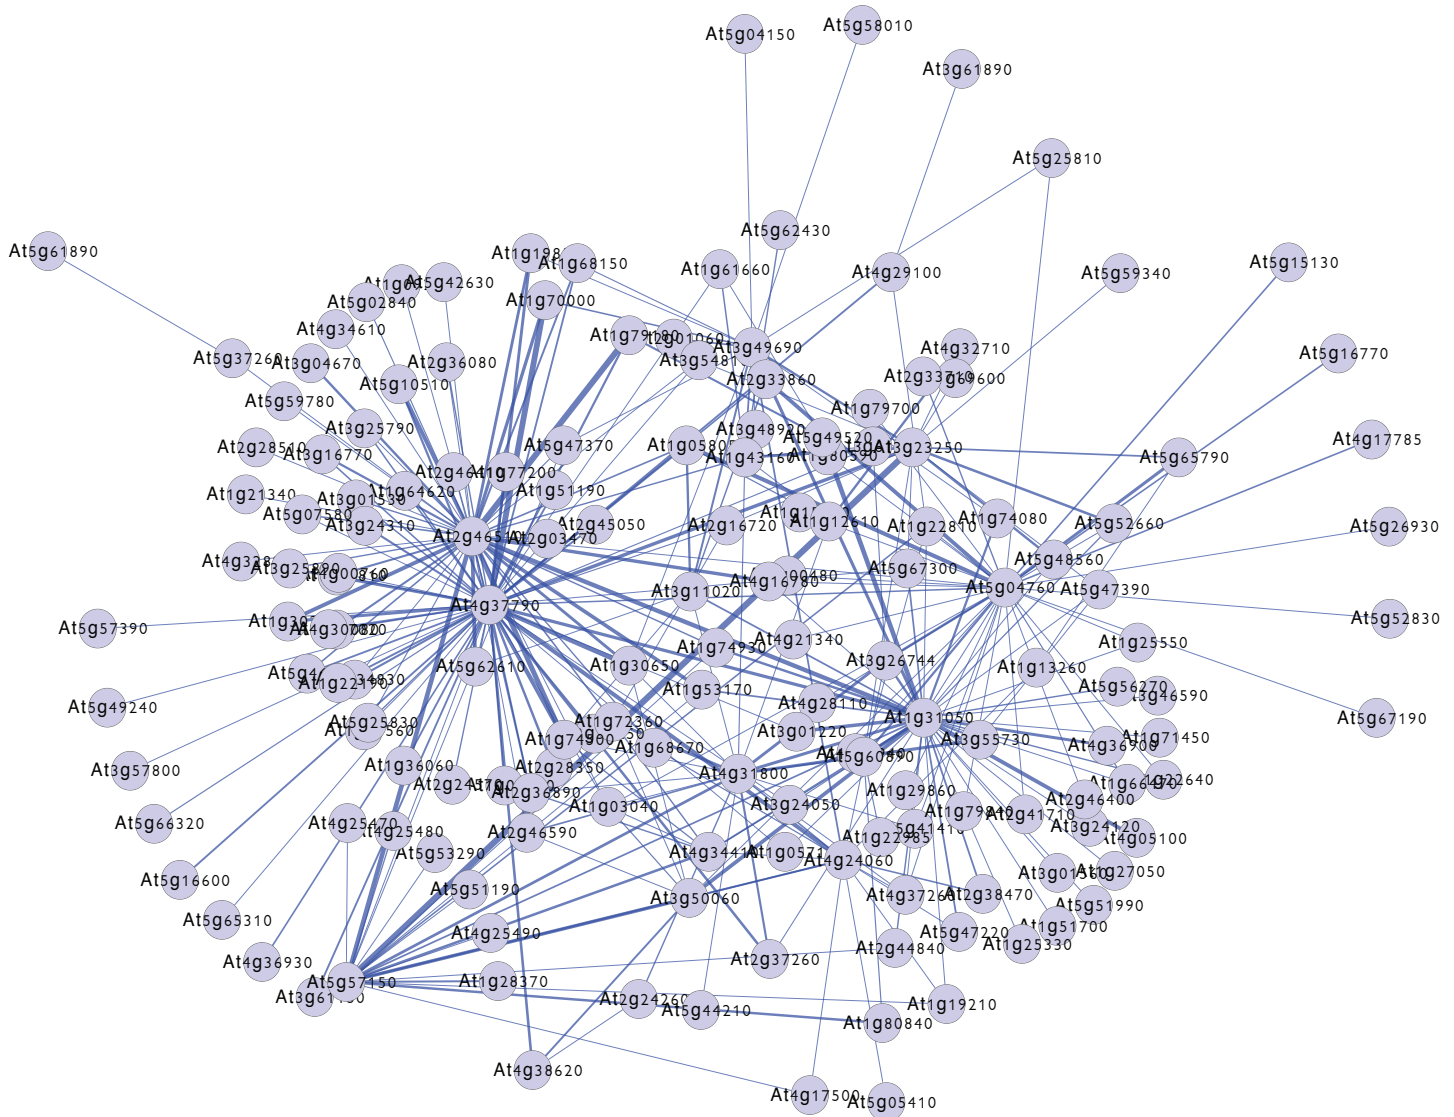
At5g04150
At5g58010
At3g61890
At5g25810
At5g62430
At5g61890
At1g198
At1g68150
At1g61660
At4g29100
At5g59340
At5g15130
At1g0
At5g42630
At5g02840
At1g70000
At4g34610
At1g79180
At3g49690
At5g16770
At5g37260
At3g04670
At2g36080
At3g5481
At4g32710
At5g10510
At2g33860
At2g33710
At5g59780
At1g79700
At4g17785
At3g25790
At3g48920
At5g49520
At2g28540
At3g16770
At5g47370
At1g05800
At1g43160
At3g23250
At5g65790
At2g46410
At1g77200
At1g21340
At3g01530
At1g64620
At1g51190
At5g07580
At5g26930
At3g24310
At2g45050
At1g12610
At1g74080
At5g52660
At2g46510
At2g03470
At2g16720
At1g22810
At4g328
At3g25820
At5g48560
At5g67300
At4g16780
At5g04760
At5g47390
At3g11020
At4g37790
At5g57390
At1g30
At4g30720
At5g52830
At4g21340
At1g25550
At1g74930
At3g26744
At5g62610
At1g13260
At5g4
At1g22170
At1g30650
At5g56270
At3g46590
At5g49240
At1g53170
At4g28110
At5g67190
At1g31050
At5g25830
At1g72360
At1g71450
At3g01220
At3g55730
At1g74900
At4g36900
At1g68670
At5g60890
At3g57800
At1g36060
At4g31800
At2g28350
At1g66
At4g22640
At2g24570
At1g29860
At2g36890
At2g46400
At3g24050
At5g66320
At1g03040
At1g79840
At2g41710
At3g24120
At4g25470
At4g25480
At1g22985
At4g05100
At2g46590
At4g34410
At1g05710
At4g24060
At5g53290
At3g01530
At1g27050
At5g16600
At5g51190
At3g50060
At4g37260
At2g38470
At5g51990
At5g65310
At1g51700
At4g25490
At5g47220
At1g25330
At2g44840
At4g36930
At2g37260
At5g57150
At1g28370
At3g61
At2g24260
At1g19210
At5g44210
At1g80840
At4g38620
At4g17500
At5g05410